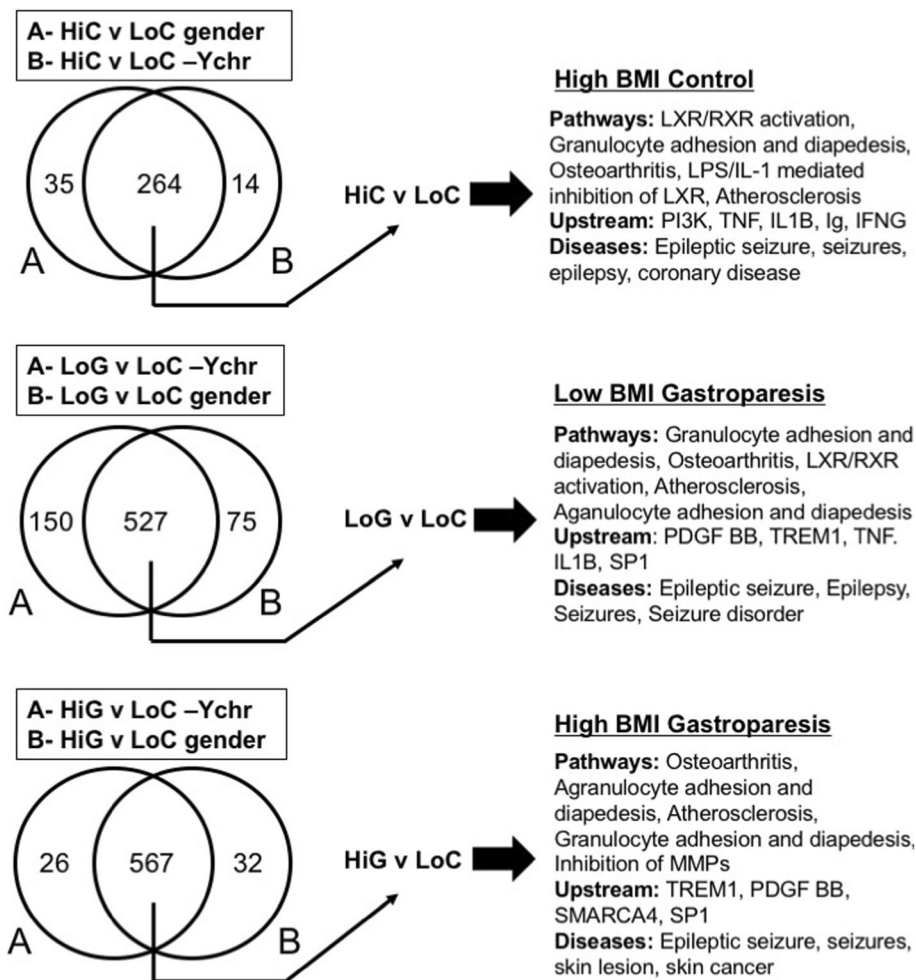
A- HiC v LoC gender
B- HiC v LoC –Ychr

35 264 14

A B

HiC v LoC

High BMI Control

Pathways: LXR/RXR activation, Granulocyte adhesion and diapedesis, Osteoarthritis, LPS/IL-1 mediated inhibition of LXR, Atherosclerosis
Upstream: PI3K, TNF, IL1B, Ig, IFNG
Diseases: Epileptic seizure, seizures, epilepsy, coronary disease

A- LoG v LoC –Ychr
B- LoG v LoC gender

150 527 75

A B

LoG v LoC

Low BMI Gastroparesis

Pathways: Granulocyte adhesion and diapedesis, Osteoarthritis, LXR/RXR activation, Atherosclerosis, Aganulocyte adhesion and diapedesis
Upstream: PDGF BB, TREM1, TNF. IL1B, SP1
Diseases: Epileptic seizure, Epilepsy, Seizures, Seizure disorder

A- HiG v LoC –Ychr
B- HiG v LoC gender

26 567 32

A B

HiG v LoC

High BMI Gastroparesis

Pathways: Osteoarthritis, Agranulocyte adhesion and diapedesis, Atherosclerosis, Granulocyte adhesion and diapedesis, Inhibition of MMPs
Upstream: TREM1, PDGF BB, SMARCA4, SP1
Diseases: Epileptic seizure, seizures, skin lesion, skin cancer